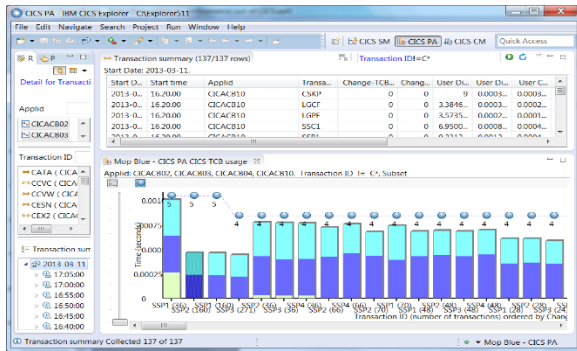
CICS PA - IBM CICS Explorer - C:\Explorer\11

File Edit Navigate Search Project Run Window Help

CICS SM CICS PA CICS CM Quick Access

R P

Detail for Transacti

Applid

CICAC802
CICAC803

Transaction ID

CATA ( CICA
CCVC ( CICA
CCVW ( CICA
CESN ( CICA
CEX2 ( CICA

Transaction sum

2013-03-11
17:05:00
17:00:00
16:55:00
16:50:00
16:45:00
16:40:00

Transaction summary (137/137 rows)

Start Date: 2013-03-11.

Transaction ID! = C*

| Start... | Start time | Applid | Transa... | Change-TCB... | Chang... | User D... | User Di... | User C... |
|---|---|---|---|---|---|---|---|---|
| 2013-0... | 16.20.00 | CICAC810 | CSKP | 0 | 0 | 9 | 0.0003... | 0.0003... |
| 2013-0... | 16.20.00 | CICAC810 | LGCF | 0 | 0 | 3.3846... | 0.0002... | 0.0002... |
| 2013-0... | 16.20.00 | CICAC810 | LGPF | 0 | 0 | 3.5735... | 0.0002... | 0.0001... |
| 2013-0... | 16.20.00 | CICAC810 | SSC1 | 0 | 0 | 6.9500... | 0.0008... | 0.0004... |

Mop Blue - CICS PA CICS TCB usage

Applid: CICAC802, CICAC803, CICAC804, CICAC810. Transaction ID != C*, Subset

0.001
0.00075
0.0005
0.00025
0

Time (seconds)

5 5 5 4 4 4 4 4 4 4 4 4 4 4 4 4 4 4

SSP1 (10) SSP1 (16) SSP2 (36) SSP1 (48) SSP2 (6) SSP4 (70) SSP4 (56) SSP1 (20) SSP2 (48) SSP4 (48) SSP1 (16) SSP2 (28) SSP2 (160) SSP3 (271) SSP3 (36) SSP2 (66) SSP2 (64) SSP3 (20) SSP3 (48) SSP1 (24) SSP1 (24)

Transaction ID (number of transactions) ordered by Chang

Transaction summary Collected 137 of 137

Mop Blue - CICS PA